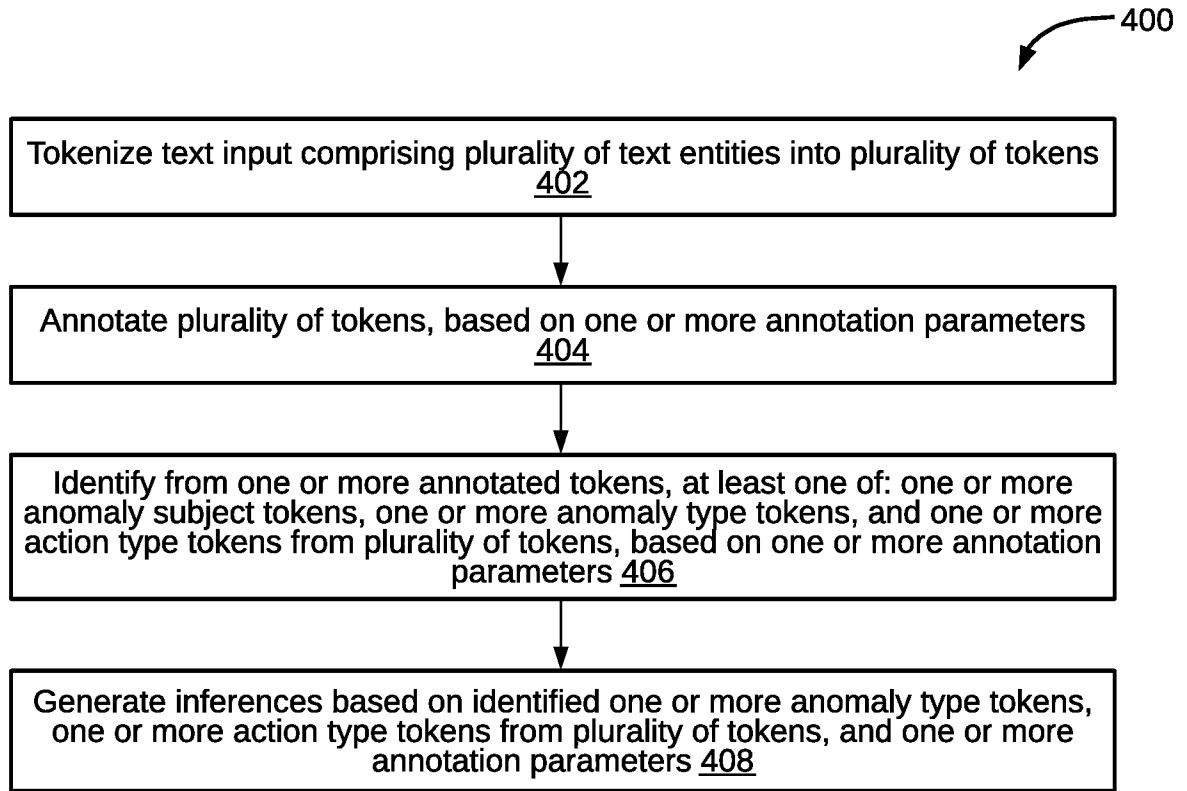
400

Tokenize text input comprising plurality of text entities into plurality of tokens
402

Annotate plurality of tokens, based on one or more annotation parameters
404

Identify from one or more annotated tokens, at least one of: one or more anomaly subject tokens, one or more anomaly type tokens, and one or more action type tokens from plurality of tokens, based on one or more annotation parameters 406

Generate inferences based on identified one or more anomaly type tokens, one or more action type tokens from plurality of tokens, and one or more annotation parameters 408